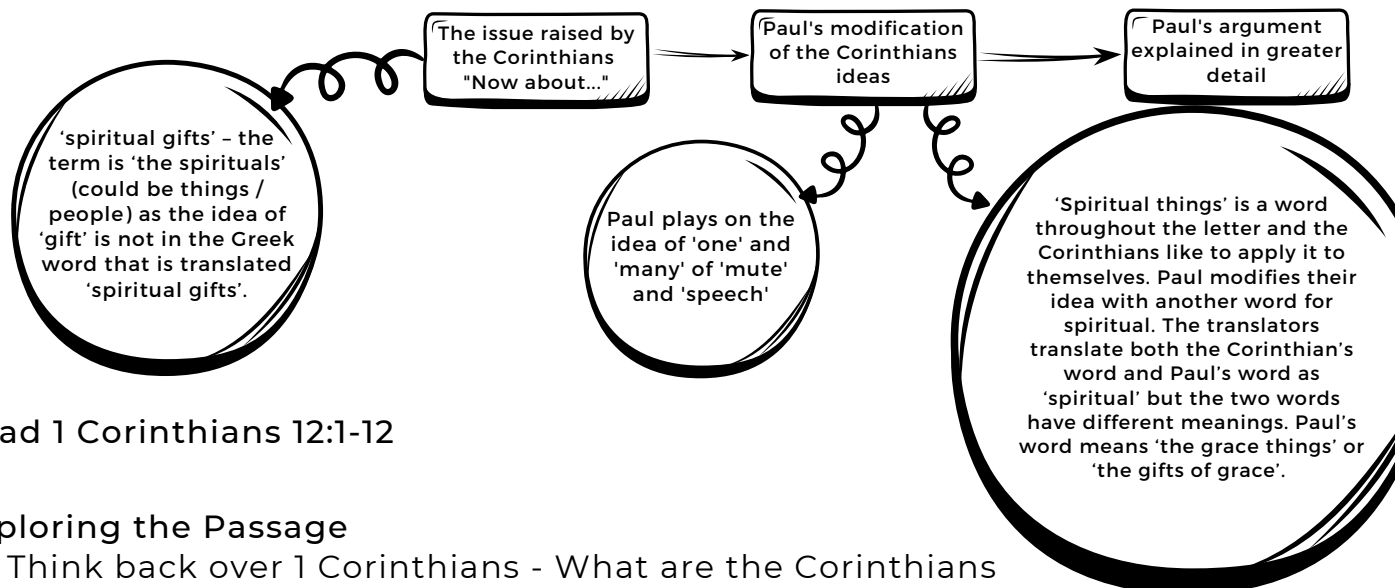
The issue raised by the Corinthians "Now about..."

Paul's modification of the Corinthians ideas

Paul's argument explained in greater detail

'spiritual gifts' – the term is 'the spirituals' (could be things / people) as the idea of 'gift' is not in the Greek word that is translated 'spiritual gifts'.

Paul plays on the idea of 'one' and 'many' of 'mute' and 'speech'

'Spiritual things' is a word throughout the letter and the Corinthians like to apply it to themselves. Paul modifies their idea with another word for spiritual. The translators translate both the Corinthian's word and Paul's word as 'spiritual' but the two words have different meanings. Paul's word means 'the grace things' or 'the gifts of grace'.

ad 1 Corinthians 12:1-12

ploring the Passage

Think back over 1 Corinthians - What are the Corinthians